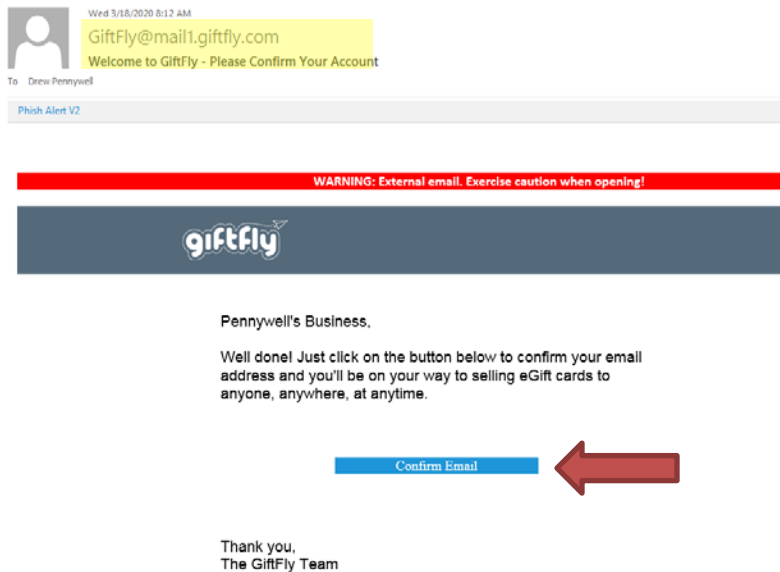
Wed 3/18/2020 8:12 AM
GiftFly@mail1.giftfly.com
Welcome to GiftFly - Please Confirm Your Account
To Drew Pennywell

Phish Alert V2

WARNING: External email. Exercise caution when opening!

giftfly

Pennywell's Business,

Well done! Just click on the button below to confirm your email address and you'll be on your way to selling eGift cards to anyone, anywhere, at anytime.

Confirm Email

Thank you,
The GiftFly Team